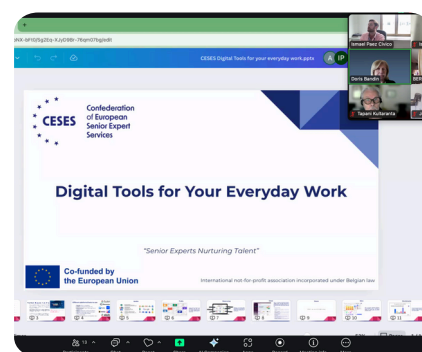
d#/4-bf10j5g2Ez-XJyD9Bf-7Bdm07bgbdB

CESES Digital Tools for your everyday work.pptx

A IP

Ismael Paez Civico

Doris Bandin

Tapani Kultaranta

CESES

Confederation of European Senior Expert Services

Digital Tools for Your Everyday Work

"Senior Experts Nurturing Talent"

Co-funded by the European Union

International not-for-profit association incorporated under Belgian law